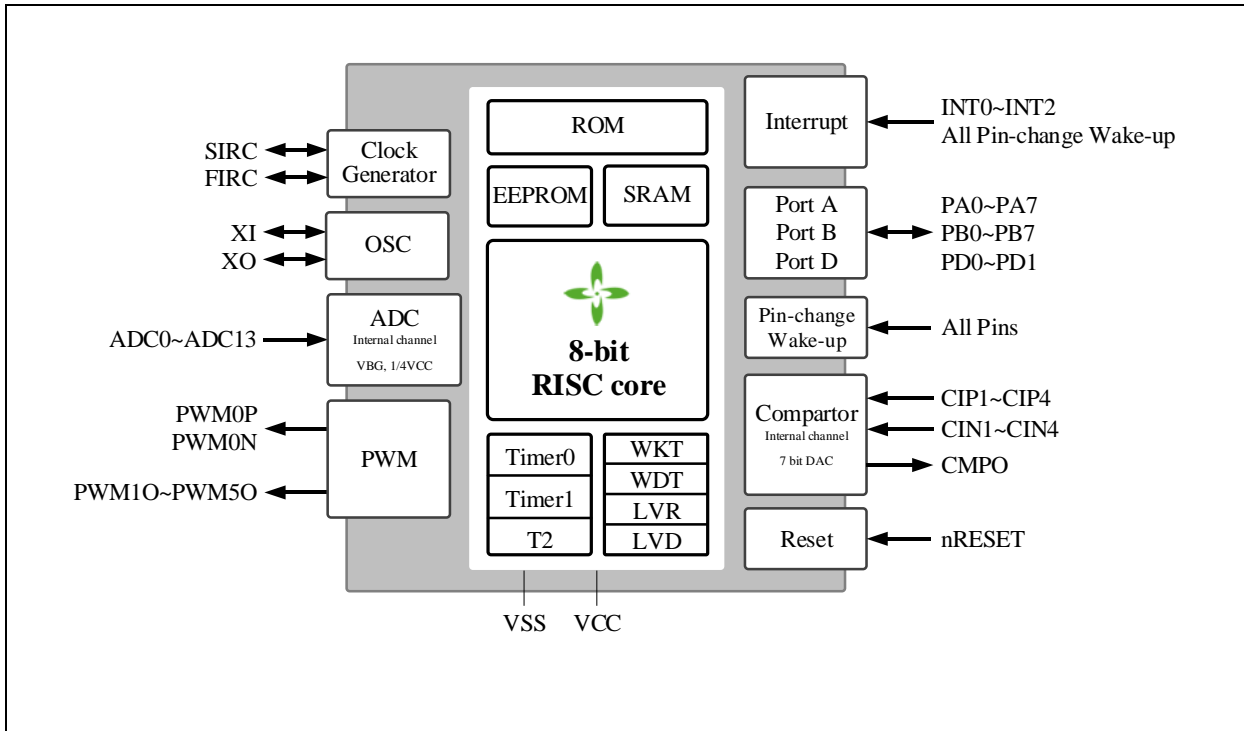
SIRC
FIRC
Clock Generator

XI
XO
OSC

ADC0~ADC13
ADC
Internal channel
VBG, 1/4VCC

PWM0P
PWM0N
PWM1O~PWM5O
PWM

ROM
EEPROM
SRAM
8-bit
RISC core
Timer0
Timer1
T2
WKT
WDT
LVR
LVD

VSS
VCC

Interrupt
INT0~INT2
All Pin-change Wake-up

Port A
Port B
Port D
PA0~PA7
PB0~PB7
PD0~PD1

Pin-change Wake-up
All Pins

Compartor
Internal channel
7 bit DAC
CIP1~CIP4
CIN1~CIN4
CMPO

Reset
nRESET